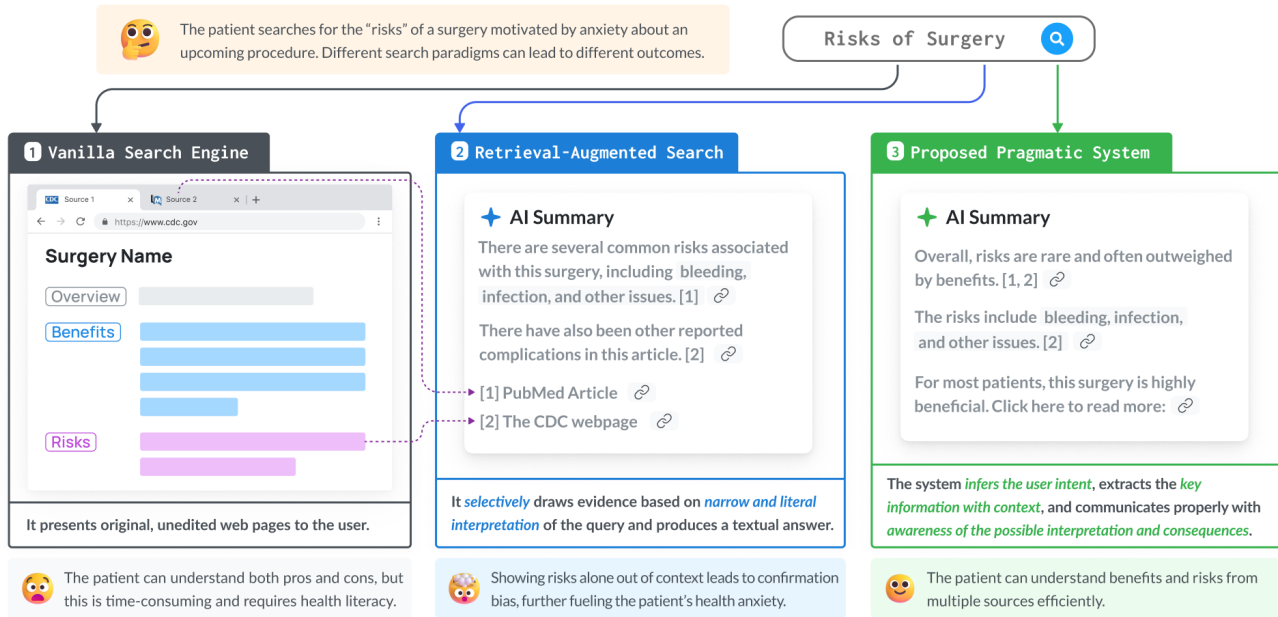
The patient searches for the "risks" of a surgery motivated by anxiety about an upcoming procedure. Different search paradigms can lead to different outcomes.

Risks of Surgery

1 Vanilla Search Engine

CDC Source 1 ×
Source 2 ×
+
https://www.cdc.gov

Surgery Name

Overview

Benefits

Risks

It presents original, unedited web pages to the user.

The patient can understand both pros and cons, but this is time-consuming and requires health literacy.

2 Retrieval-Augmented Search

AI Summary

There are several common risks associated with this surgery, including bleeding, infection, and other issues. [1]

There have also been other reported complications in this article. [2]

[1] PubMed Article

[2] The CDC webpage

It selectively draws evidence based on narrow and literal interpretation of the query and produces a textual answer.

Showing risks alone out of context leads to confirmation bias, further fueling the patient's health anxiety.

3 Proposed Pragmatic System

AI Summary

Overall, risks are rare and often outweighed by benefits. [1, 2]

The risks include bleeding, infection, and other issues. [2]

For most patients, this surgery is highly beneficial. Click here to read more:

The system infers the user intent, extracts the key information with context, and communicates properly with awareness of the possible interpretation and consequences.

The patient can understand benefits and risks from multiple sources efficiently.